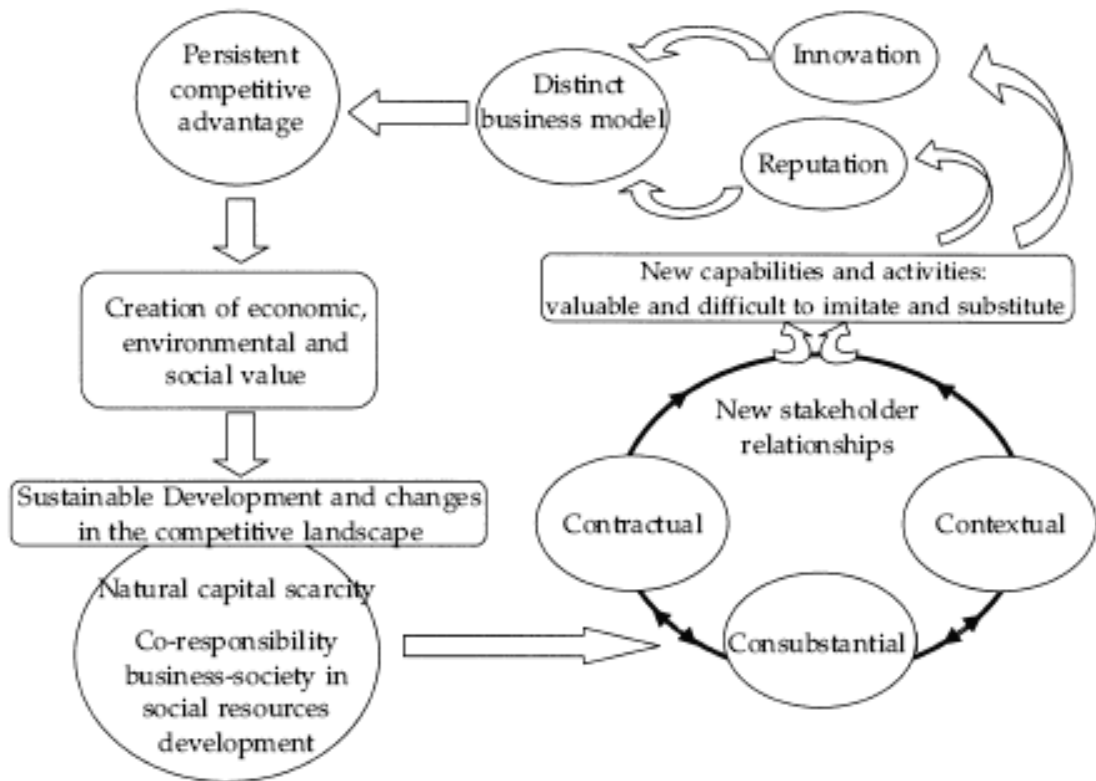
Persistent competitive advantage

Distinct business model

Innovation

Reputation

Creation of economic, environmental and social value

New capabilities and activities: valuable and difficult to imitate and substitute

New stakeholder relationships

Sustainable Development and changes in the competitive landscape

Contractual

Contextual

Natural capital scarcity

Co-responsibility business-society in social resources development

Consubstantial